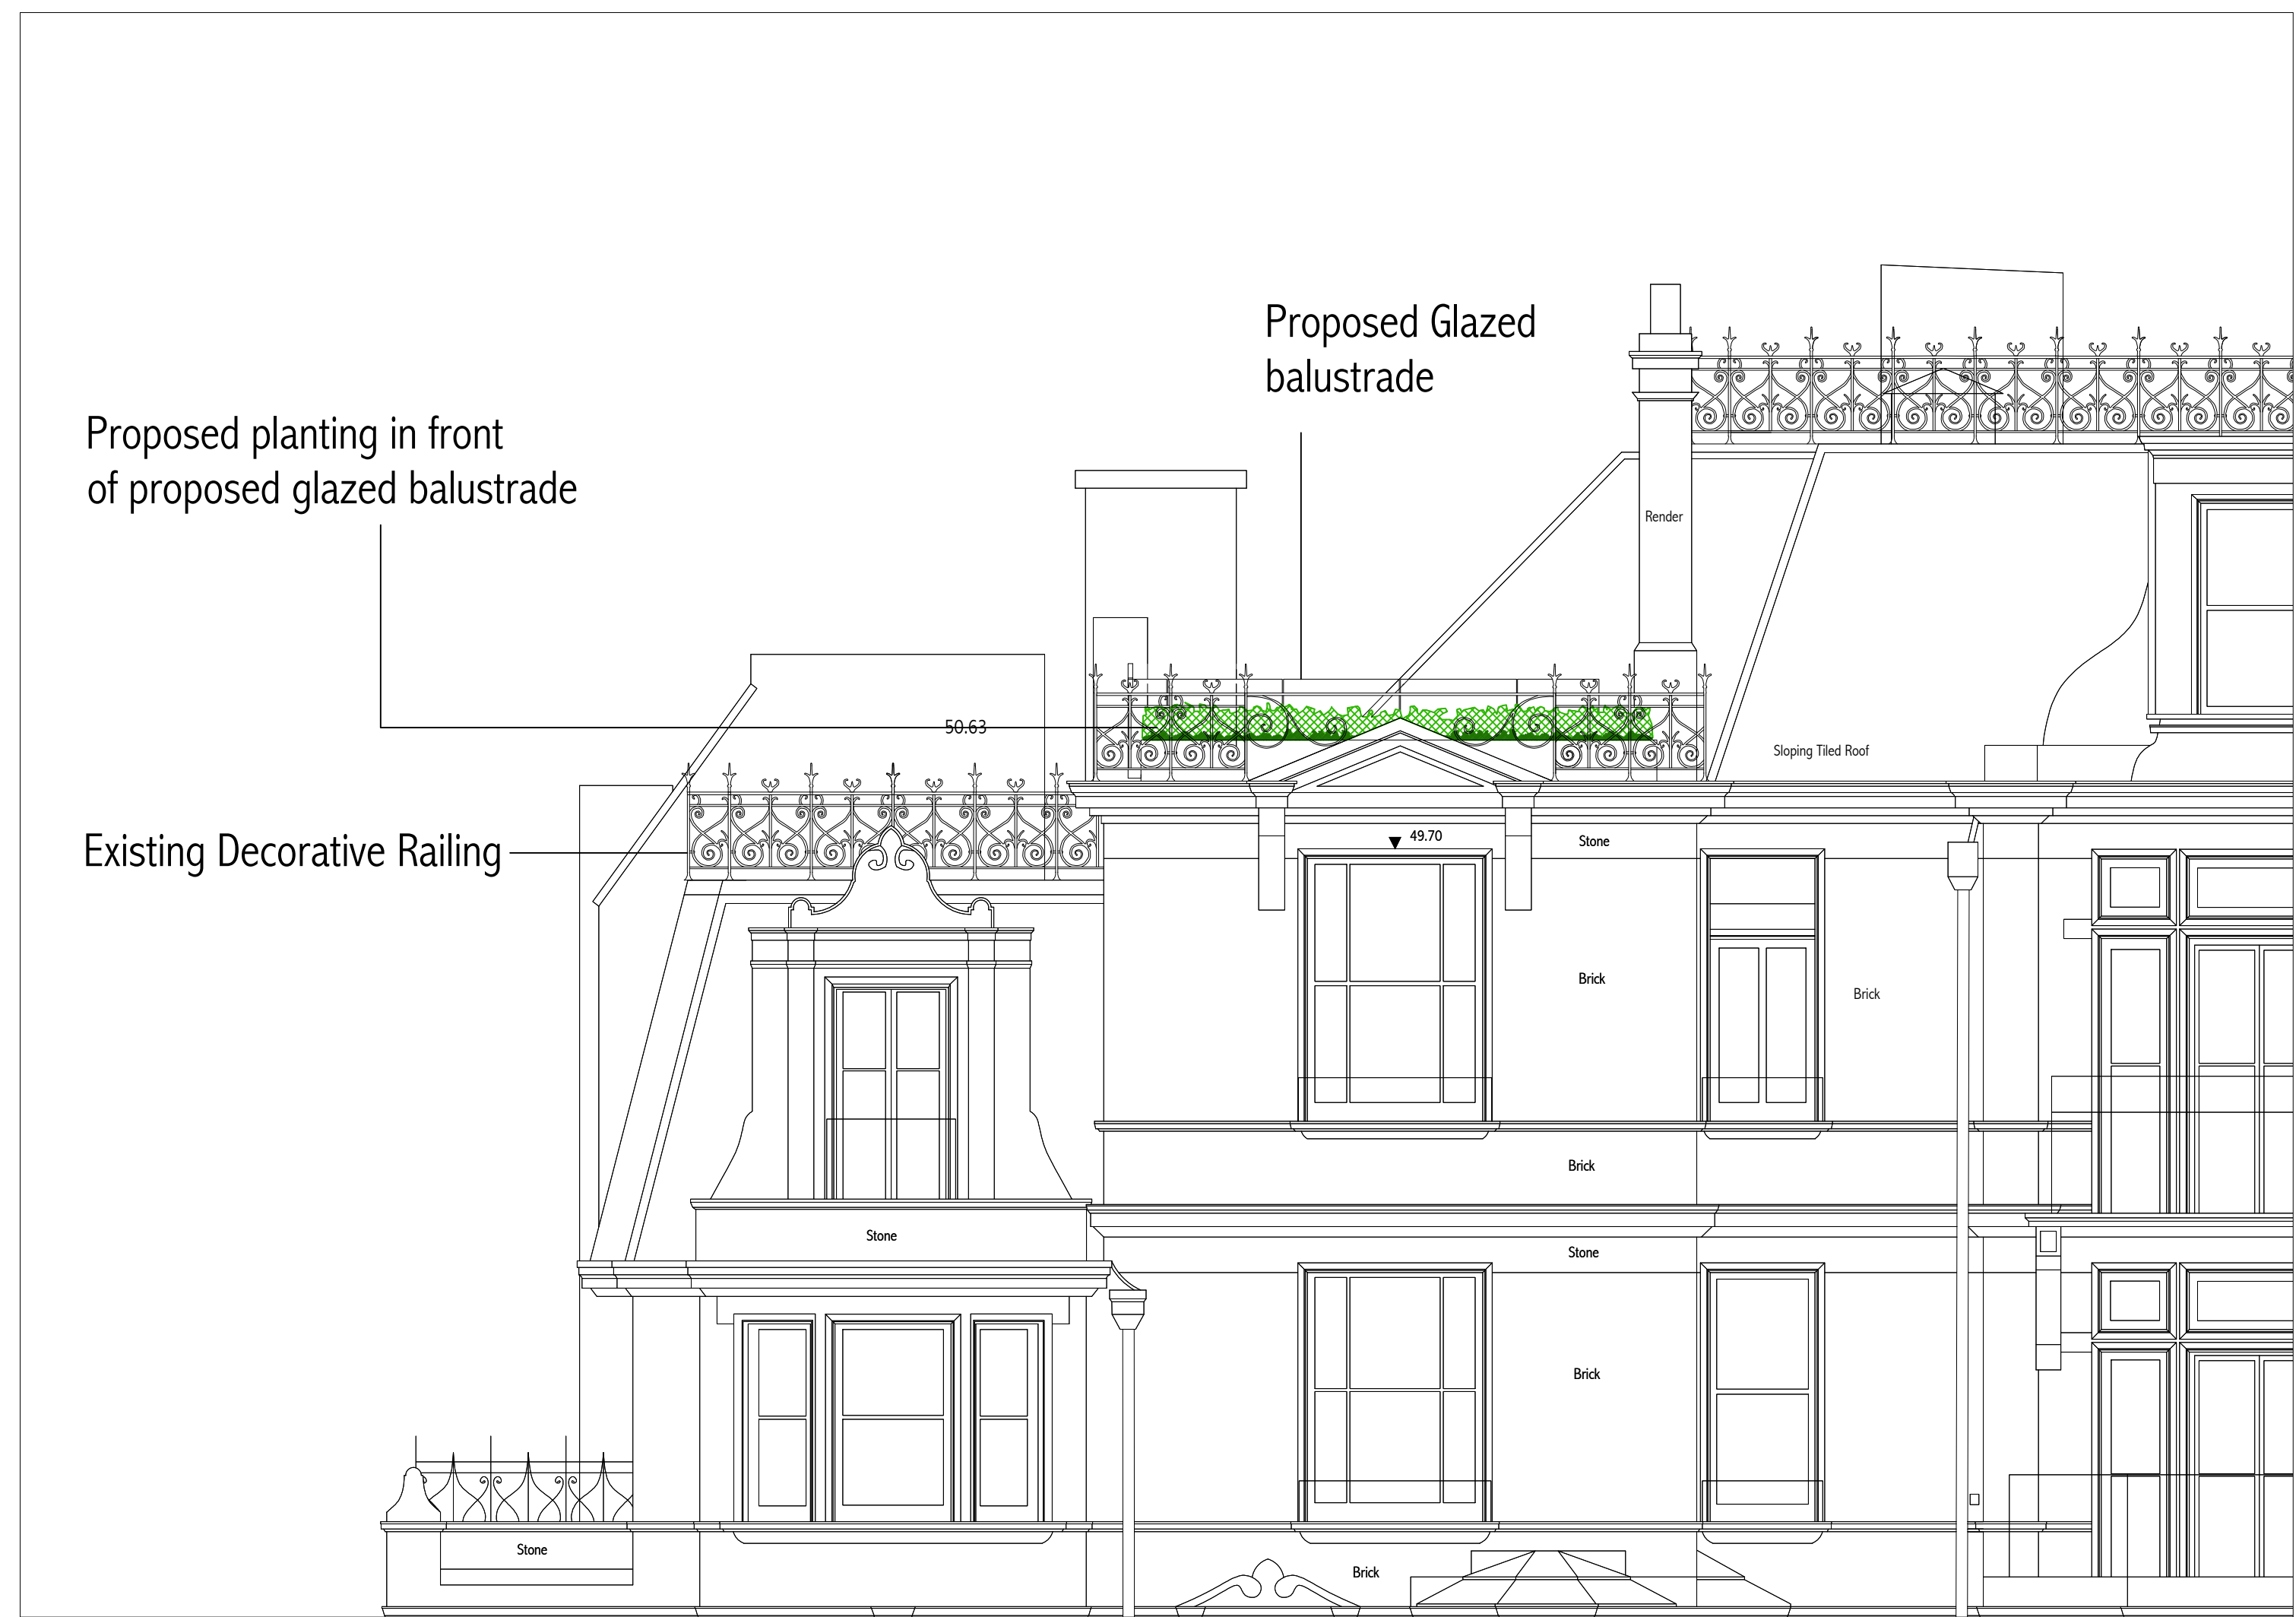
Proposed Glazed balustrade

Proposed planting in front of proposed glazed balustrade

Render

50.63

Sloping Tiled Roof

Existing Decorative Railing

49.70

Stone

Brick

Brick

Brick

Stone

Stone

Brick

Stone

Brick